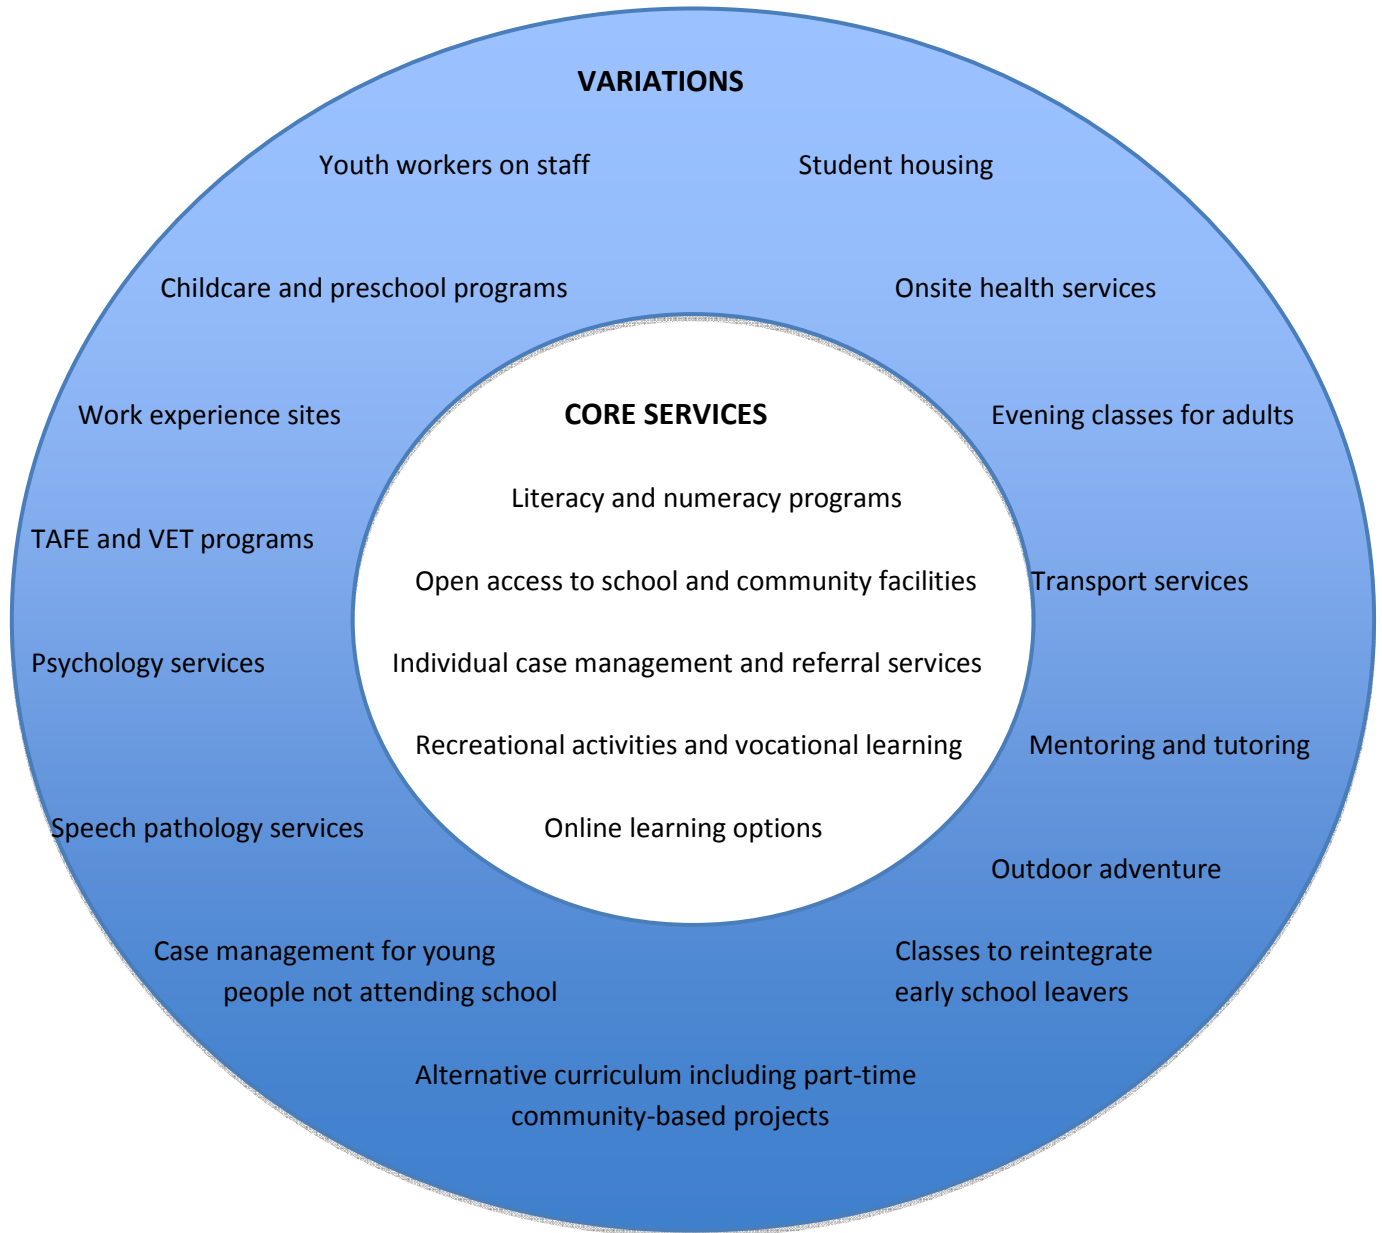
VARIATIONS

Youth workers on staff

Student housing

Childcare and preschool programs

Onsite health services

Work experience sites

CORE SERVICES

Evening classes for adults

Literacy and numeracy programs

TAFE and VET programs

Open access to school and community facilities

Transport services

Psychology services

Individual case management and referral services

Recreational activities and vocational learning

Mentoring and tutoring

Speech pathology services

Online learning options

Outdoor adventure

Case management for young people not attending school

Classes to reintegrate early school leavers

Alternative curriculum including part-time community-based projects